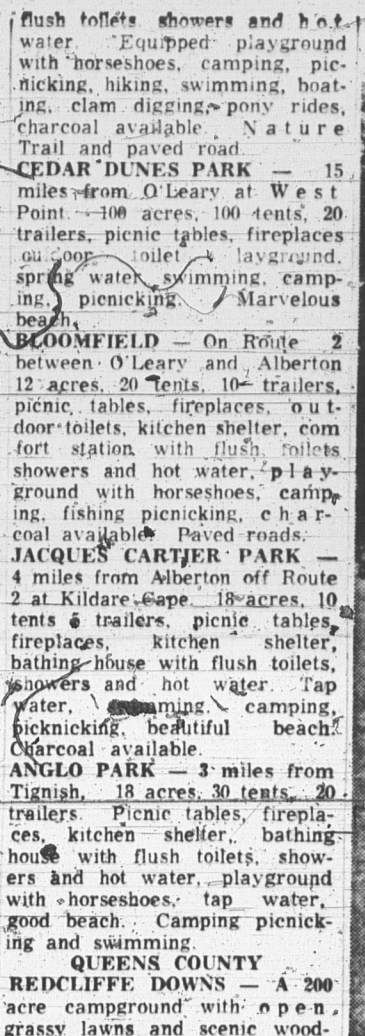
flush toilets showers and hot water. Equipped playground with horseshoes, camping, picnicking, hiking, swimming, boating, clam digging, pony rides, charcoal available. Nature Trail and paved road.

CEDAR DUNES PARK — 15 miles from O'Leary at West Point. 100 acres, 100 tents, 20 trailers, picnic tables, fireplaces outdoor toilet, playground, spring water, swimming, camping, picnicking. Marvelous beach.

BLOOMFIELD — On Route 2 between O'Leary and Alberton 12 acres, 20 tents, 10 trailers, picnic, tables, fireplaces, outdoor toilets, kitchen shelter, comfort station with flush toilets showers and hot water, playground with horseshoes, camping, fishing picnicking, charcoal available. Paved roads.

JACQUES CARTIER PARK — 4 miles from Alberton off Route 2 at Kildare Cape. 18 acres, 10 tents 5 trailers, picnic tables, fireplaces, kitchen shelter, bathing house with flush toilets, showers and hot water. Tap water, swimming, camping, picknicking, beautiful beach. Charcoal available.

ANGLO PARK — 3 miles from Tignish, 18 acres, 30 tents, 20 trailers. Picnic tables, fireplaces, kitchen shelter, bathing house with flush toilets, showers and hot water, playground with horseshoes, tap water, good beach. Camping picnicking and swimming.

QUEENS COUNTY

REDCLIFFE DOWNS — A 200 acre campground with open, grassy lawns and scenic wood-